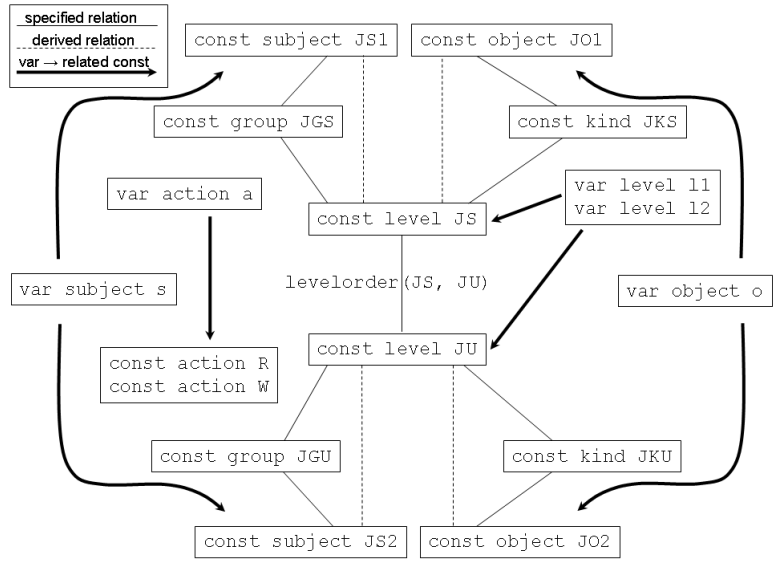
specified relation
derived relation
var → related const

const subject JS1
const object JO1
const group JGS
const kind JKS
var action a
var level l1
var level l2
const level JS
var subject s
levelorder(JS, JU)
var object o
const level JU
const action R
const action W
const group JGU
const kind JKU
const subject JS2
const object JO2